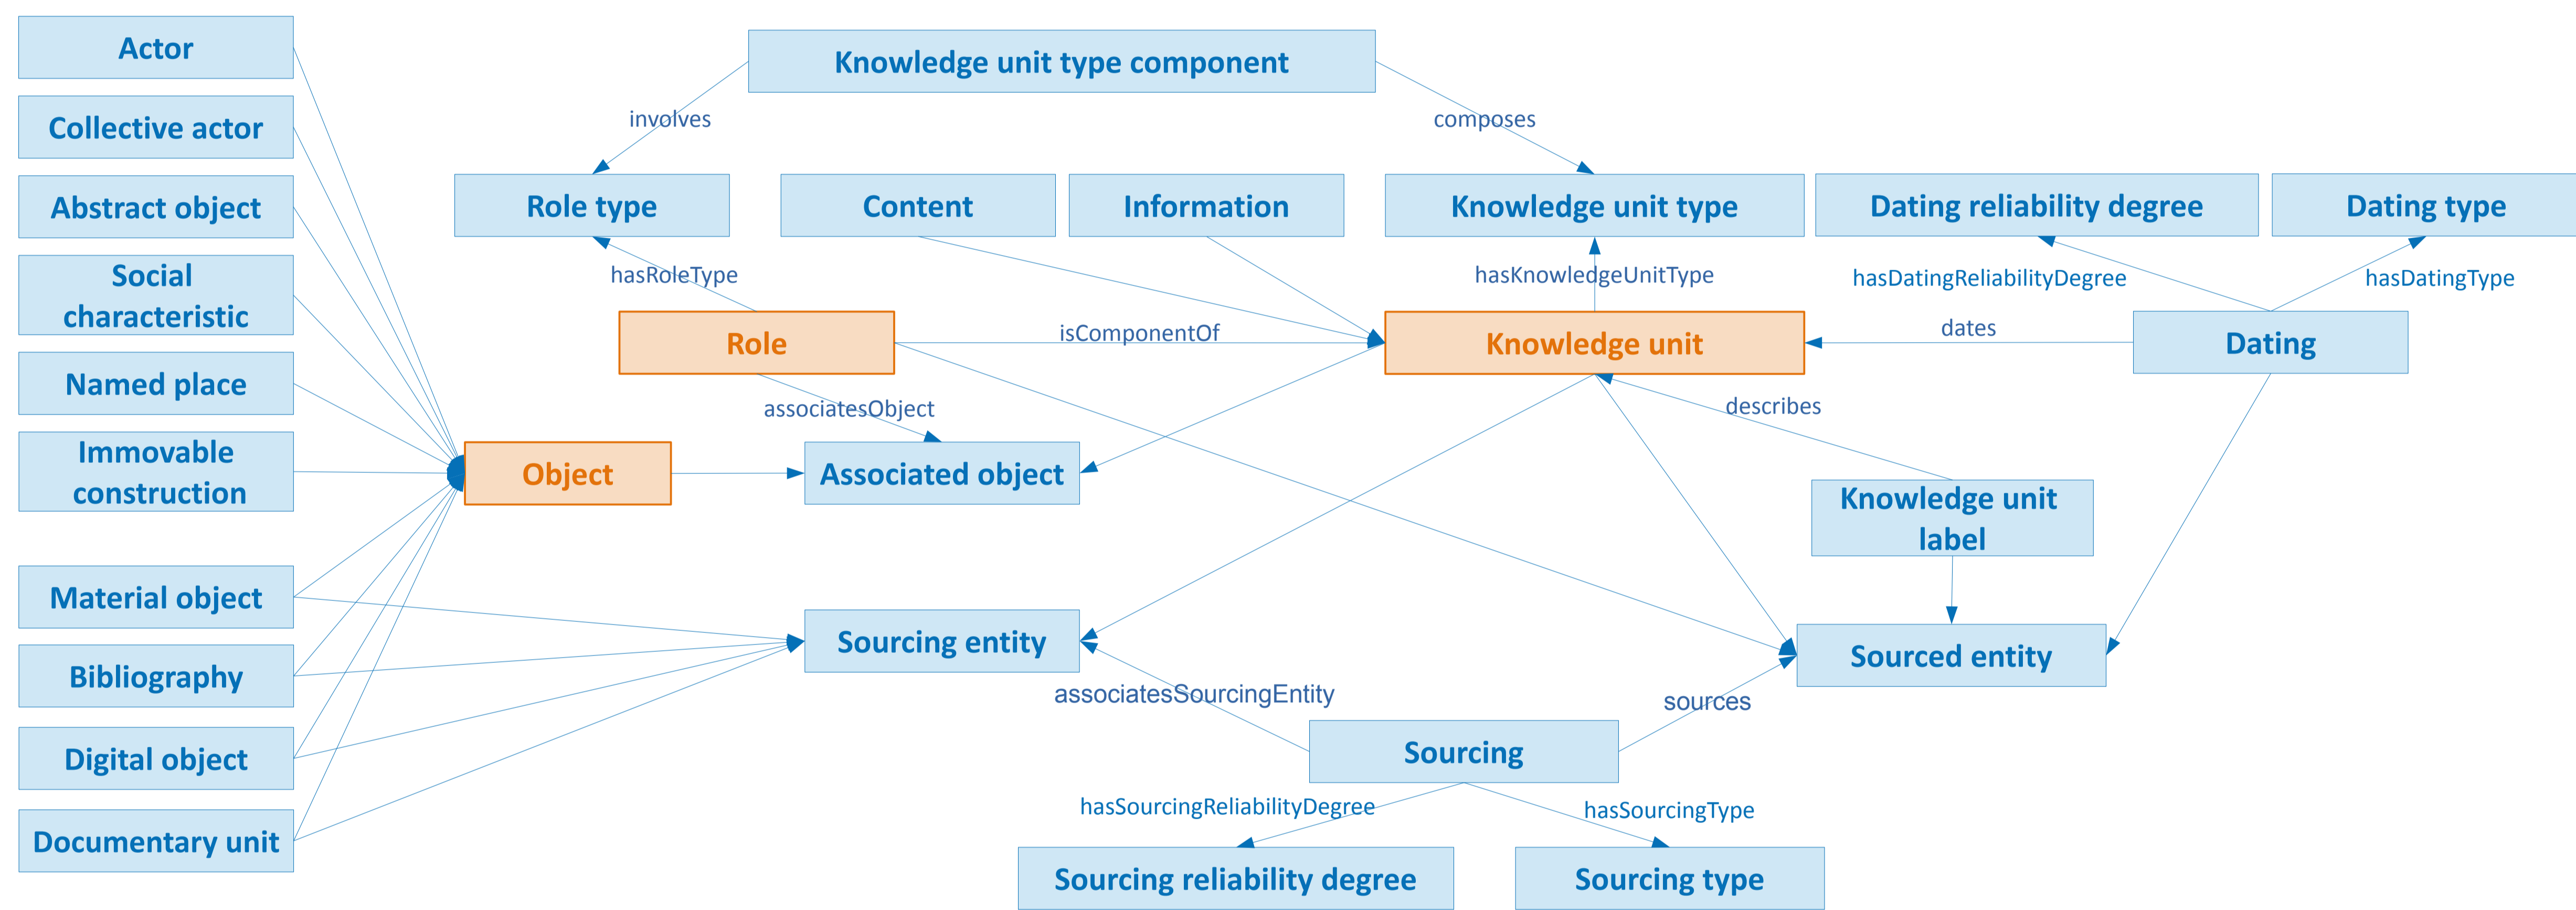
Actor

Collective actor

Abstract object

Social characteristic

Named place

Immovable construction

Material object

Bibliography

Digital object

Documentary unit

Knowledge unit type component

involves

composes

Role type

Content

Information

Knowledge unit type

Dating reliability degree

Dating type

hasRoleType

hasKnowledgeUnitType

hasDatingReliabilityDegree

hasDatingType

Role

isComponentOf

Knowledge unit

dates

Dating

associatesObject

describes

Object

Associated object

Knowledge unit label

Sourcing entity

Sourced entity

associatesSourcingEntity

sources

Sourcing

hasSourcingReliabilityDegree

hasSourcingType

Sourcing reliability degree

Sourcing type